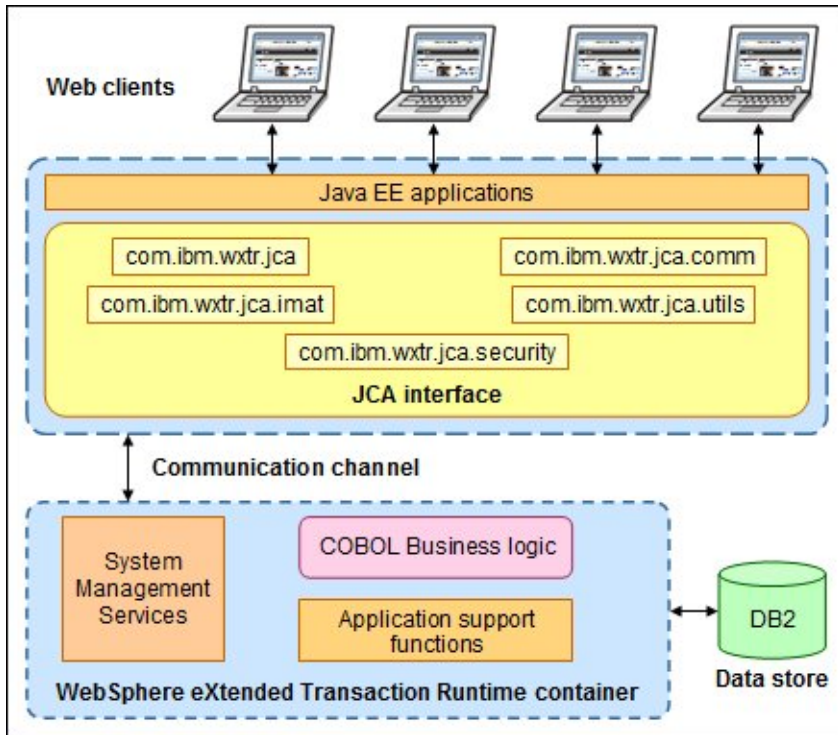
Web clients

Java EE applications

com.ibm.wxtr.jca

com.ibm.wxtr.jca.comm

com.ibm.wxtr.jca.imat

com.ibm.wxtr.jca.utils

com.ibm.wxtr.jca.security

JCA interface

Communication channel

System Management Services

COBOL Business logic

Application support functions

WebSphere eXtended Transaction Runtime container

DB2

Data store